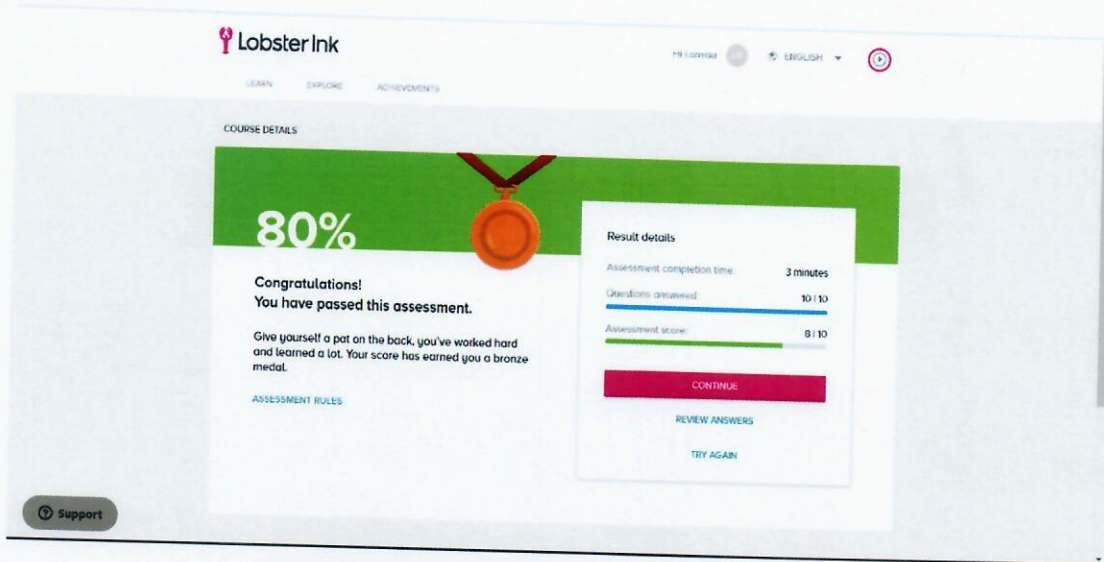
Lobster Ink

Hi Lorraine

ENGLISH

LEARN EXPLORE ACHIEVEMENTS

COURSE DETAILS

80%

Congratulations!
You have passed this assessment.

Give yourself a pat on the back, you've worked hard and learned a lot. Your score has earned you a bronze medal.

ASSESSMENT RULES

Result details

Assessment completion time 3 minutes

Questions answered 10 | 10

Assessment score 8 | 10

CONTINUE

REVIEW ANSWERS

TRY AGAIN

Support